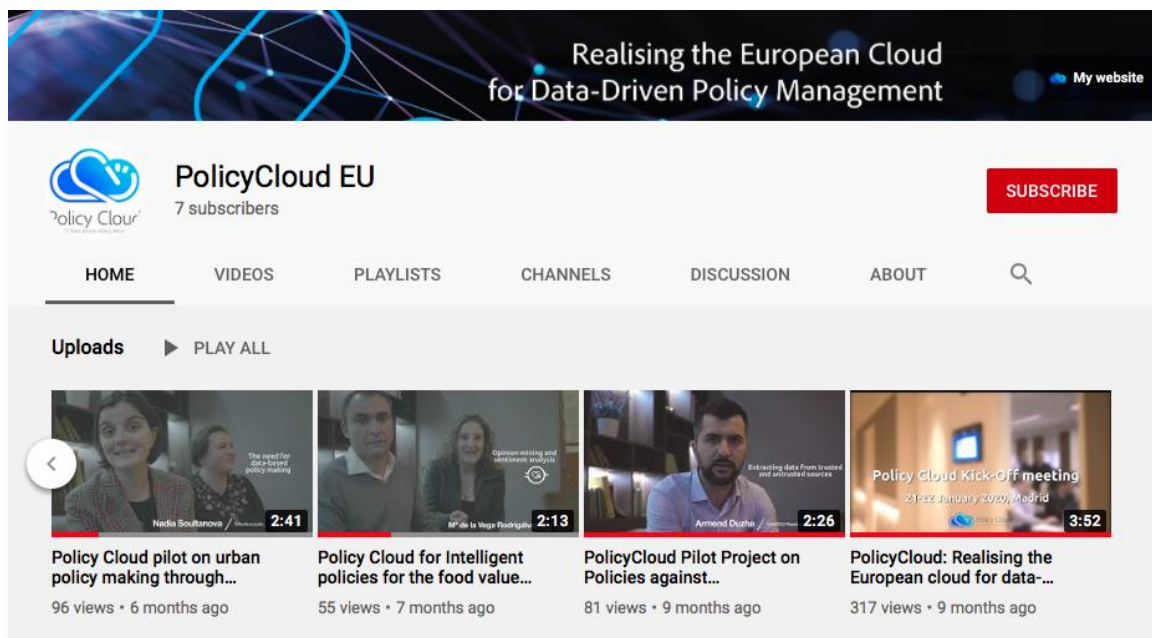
Realising the European Cloud for Data-Driven Policy Management

My website

Policy Cloud

PolicyCloud EU
7 subscribers

SUBSCRIBE

HOME VIDEOS PLAYLISTS CHANNELS DISCUSSION ABOUT

Uploads ▶ PLAY ALL

The need for data-based policy making
Nadia Soultanova
2:41
Policy Cloud pilot on urban policy making through…
96 views • 6 months ago

Opinion mining and sentiment analysis
Mª de la Vega Rodrigálvarez
2:13
Policy Cloud for Intelligent policies for the food value…
55 views • 7 months ago

Extracting data from trusted and untrusted sources
Armend Duzha
2:26
PolicyCloud Pilot Project on Policies against…
81 views • 9 months ago

Policy Cloud Kick-Off meeting
21-22 January 2020, Madrid
Policy Cloud
3:52
PolicyCloud: Realising the European cloud for data-…
317 views • 9 months ago